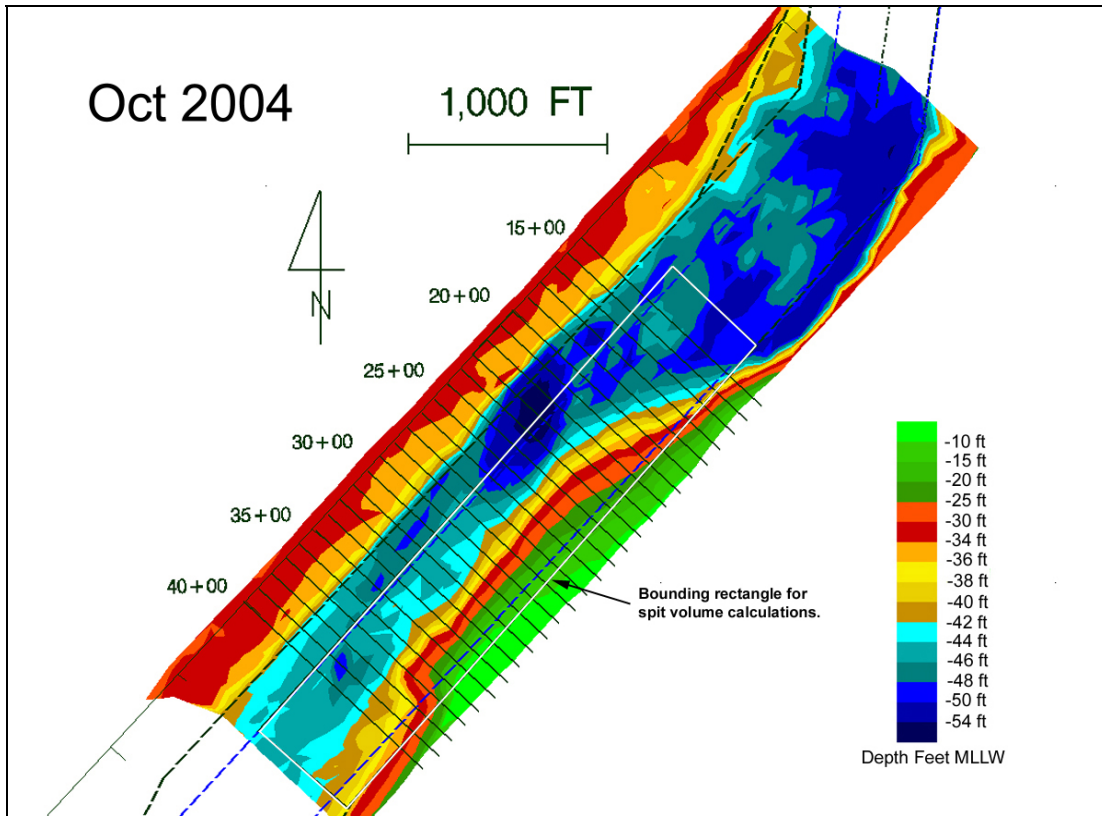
Oct 2004

1,000 FT

N

15+00

20+00

25+00

30+00

35+00

40+00

Bounding rectangle for spit volume calculations.

-10 ft
-15 ft
-20 ft
-25 ft
-30 ft
-34 ft
-36 ft
-38 ft
-40 ft
-42 ft
-44 ft
-46 ft
-48 ft
-50 ft
-54 ft

Depth Feet MLLW